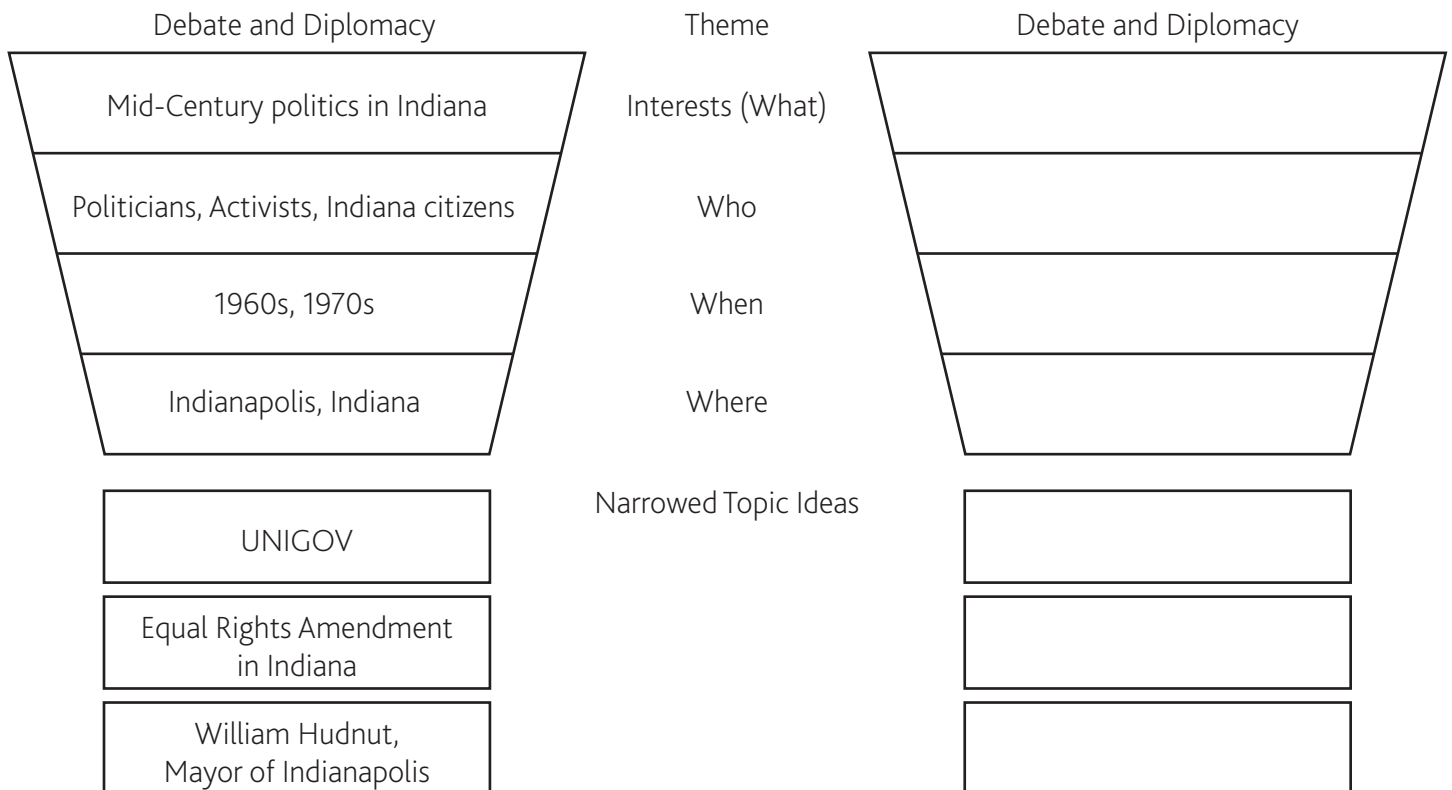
Debate and Diplomacy

Theme

Debate and Diplomacy

Mid-Century politics in Indiana

Interests (What)

Politicians, Activists, Indiana citizens

Who

1960s, 1970s

When

Indianapolis, Indiana

Where

Narrowed Topic Ideas

UNIGOV

Equal Rights Amendment in Indiana

William Hudnut, Mayor of Indianapolis